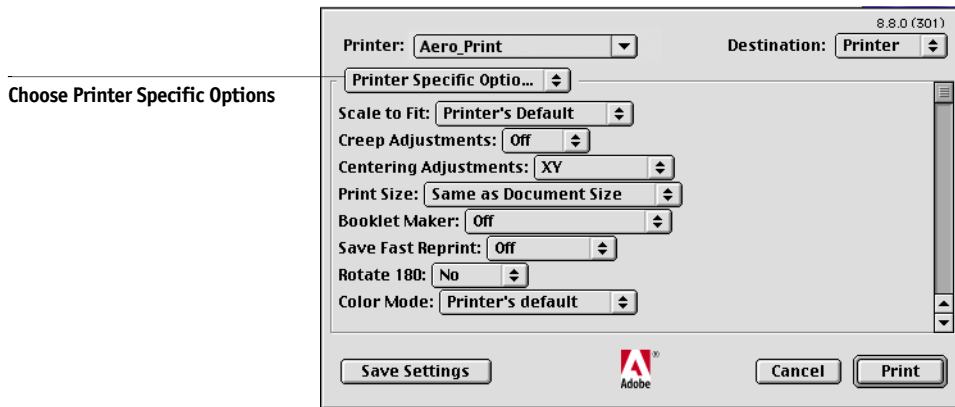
Choose Printer Specific Options

8.8.0 (301)

Printer: Aero_Print

Destination: Printer

Printer Specific Optio...

Scale to Fit: Printer's Default

Creep Adjustments: Off

Centering Adjustments: XY

Print Size: Same as Document Size

Booklet Maker: Off

Save Fast Reprint: Off

Rotate 180: No

Color Mode: Printer's default

Save Settings

Adobe

Cancel

Print